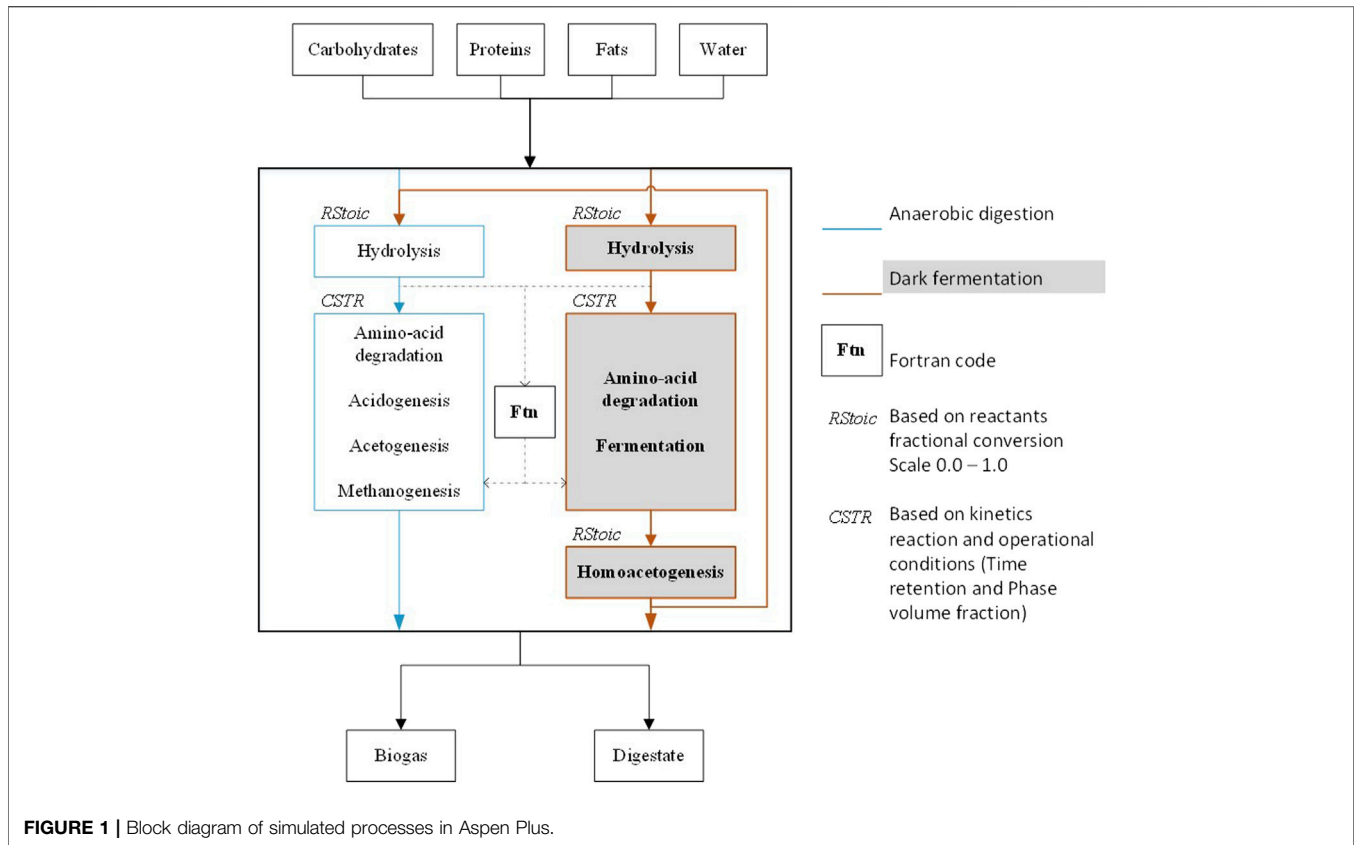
Carbohydrates

Proteins

Fats

Water

RStoic

Hydrolysis

CSTR

Amino-acid degradation

Acidogenesis

Acetogenesis

Methanogenesis

Ftn

RStoic

Hydrolysis

CSTR

Amino-acid degradation

Fermentation

RStoic

Homoacetogenesis

Anaerobic digestion

Dark fermentation

Ftn Fortran code

RStoic Based on reactants fractional conversion Scale 0.0 – 1.0

CSTR Based on kinetics reaction and operational conditions (Time retention and Phase volume fraction)

Biogas

Digestate

FIGURE 1 | Block diagram of simulated processes in Aspen Plus.